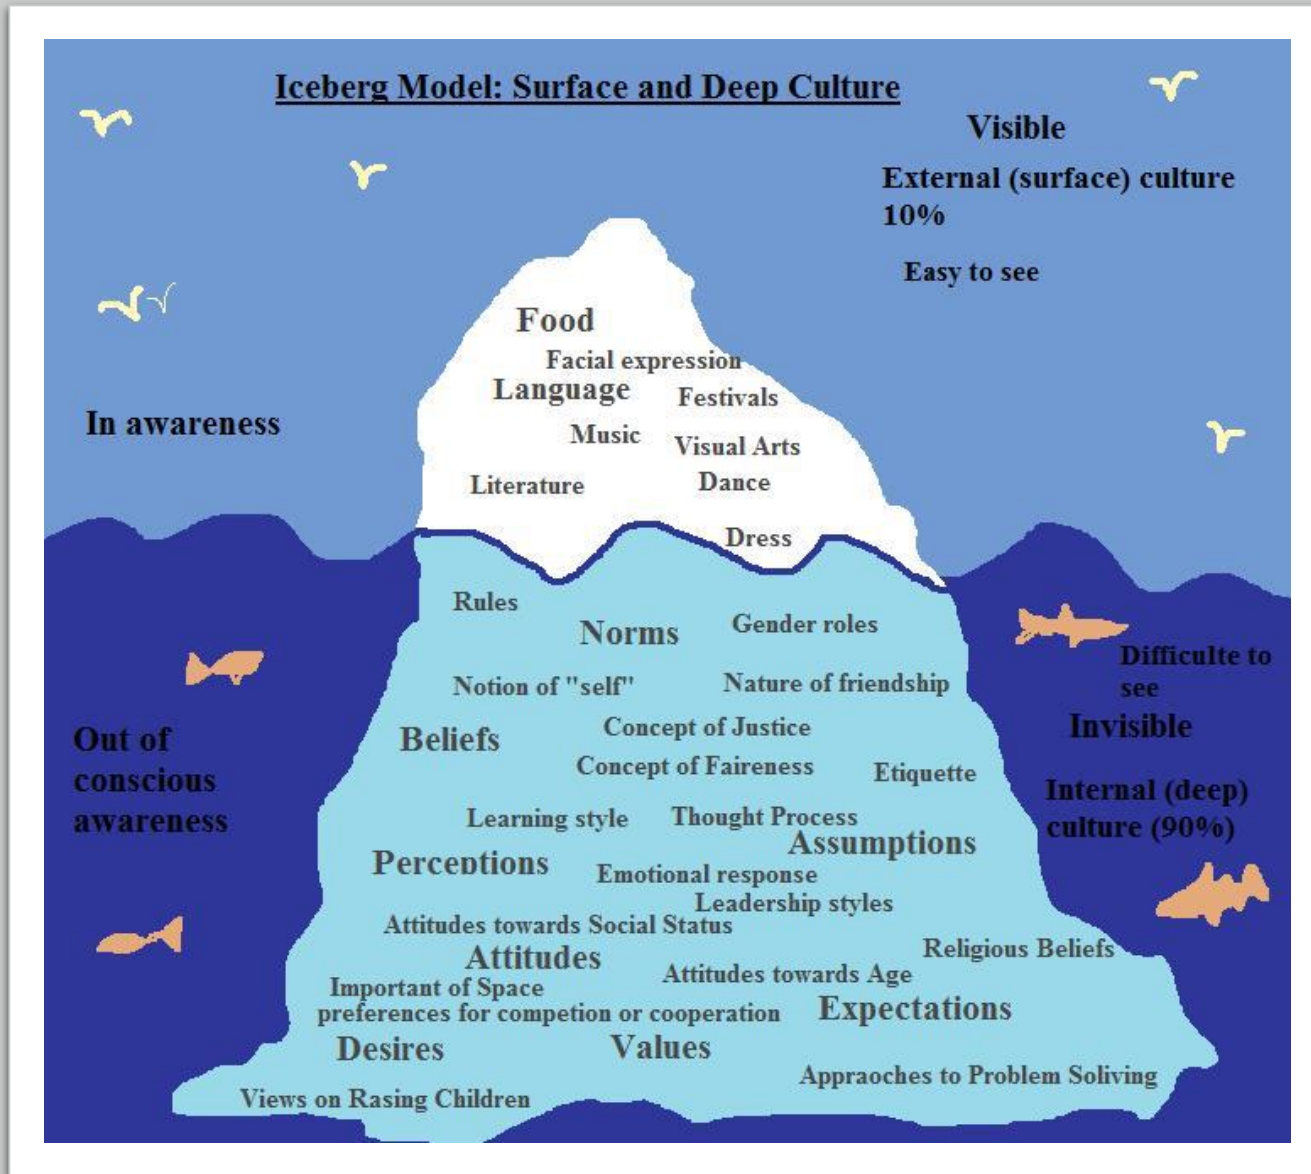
Iceberg Model: Surface and Deep Culture

Visible

External (surface) culture 10%

Easy to see

In awareness

Food
Facial expression
Language
Festivals
Music
Visual Arts
Literature
Dance
Dress

Rules
Norms
Gender roles
Notion of "self"
Nature of friendship
Beliefs
Concept of Justice
Concept of Faireness
Etiquette
Learning style
Thought Process
Assumptions
Perceptions
Emotional response
Leadership styles
Attitudes towards Social Status
Attitudes
Religious Beliefs
Attitudes towards Age
Important of Space
preferences for competion or cooperation
Expectations
Desires
Values
Appraoches to Problem Soliving
Views on Rasing Children

Out of conscious awareness

Difficulte to see

Invisible

Internal (deep) culture (90%)